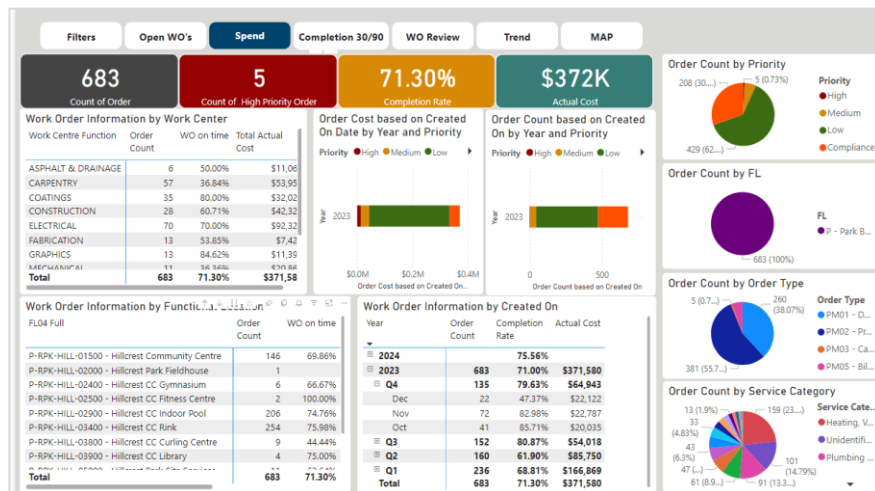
Filters | Open WO's | Spend | Completion 30/90 | WO Review | Trend | MAP

683
Count of Order

5
Count of High Priority Order

71.30%
Completion Rate

$372K
Actual Cost

Work Order Information by Work Center

| Work Centre Function | Order Count | WO on time | Total Actual Cost |
|---|---|---|---|
| ASPHALT & DRAINAGE | 6 | 50.00% | $11,06 |
| CARPENTRY | 57 | 36.84% | $53,95 |
| COATINGS | 35 | 80.00% | $32,02 |
| CONSTRUCTION | 28 | 60.71% | $42,32 |
| ELECTRICAL | 70 | 70.00% | $92,32 |
| FABRICATION | 13 | 53.85% | $7,42 |
| GRAPHICS | 13 | 84.62% | $11,39 |
| MECHANICAL | 17 | 36.36% | $20,86 |
| Total | 683 | 71.30% | $371,58 |

Order Cost based on Created On Date by Year and Priority

Priority ● High ● Medium ● Low

Year
2023

$0.0M $0.2M $0.4M
Order Cost based on Created On

Order Count based on Created On by Year and Priority

Priority ● High ● Medium ● Low

Year
2023

0 500
Order Count based on Created On

Order Count by Priority

208 (30....) 5 (0.73%)
429 (62....)

Priority
● High
● Medium
● Low
● Compliance

Order Count by FL

683 (100%)

FL
● P - Park B...

Order Count by Order Type

5 (0.7...) 260 (38.07%)
381 (55.7...)

Order Type
● PM01 - D...
● PM02 - Pr...
● PM03 - Ca...
● PM05 - Bi...

Order Count by Service Category

13 (1.9%) 159 (23.28%)
33 (4.83%)
43
47 (...)
61 (8.9...) 91 (13.3...) 101 (14.79%)

Service Cate...
● Heating, V...
● Unidentifi...
● Plumbing ...

Work Order Information by Functional Location

| FL04 Full | Order Count | WO on time |
|---|---|---|
| P-RPK-HILL-01500 - Hillcrest Community Centre | 146 | 69.86% |
| P-RPK-HILL-02000 - Hillcrest Park Fieldhouse | 1 | |
| P-RPK-HILL-02400 - Hillcrest CC Gymnasium | 6 | 66.67% |
| P-RPK-HILL-02500 - Hillcrest CC Fitness Centre | 2 | 100.00% |
| P-RPK-HILL-02900 - Hillcrest CC Indoor Pool | 206 | 74.76% |
| P-RPK-HILL-03400 - Hillcrest CC Rink | 254 | 75.98% |
| P-RPK-HILL-03800 - Hillcrest CC Curling Centre | 9 | 44.44% |
| P-RPK-HILL-03900 - Hillcrest CC Library | 4 | 75.00% |
| P-RPK-HILL-05000 - Hillcrest Park Site Services | 11 | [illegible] |
| Total | 683 | 71.30% |

Work Order Information by Created On

| Year | Order Count | Completion Rate | Actual Cost |
|---|---|---|---|
| 2024 | | 75.56% | |
| 2023 | 683 | 71.00% | $371,580 |
| Q4 | 135 | 79.63% | $64,943 |
| Dec | 22 | 47.37% | $22,122 |
| Nov | 72 | 82.98% | $22,787 |
| Oct | 41 | 85.71% | $20,035 |
| Q3 | 152 | 80.87% | $54,018 |
| Q2 | 160 | 61.90% | $85,750 |
| Q1 | 236 | 68.81% | $166,869 |
| Total | 683 | 71.30% | $371,580 |